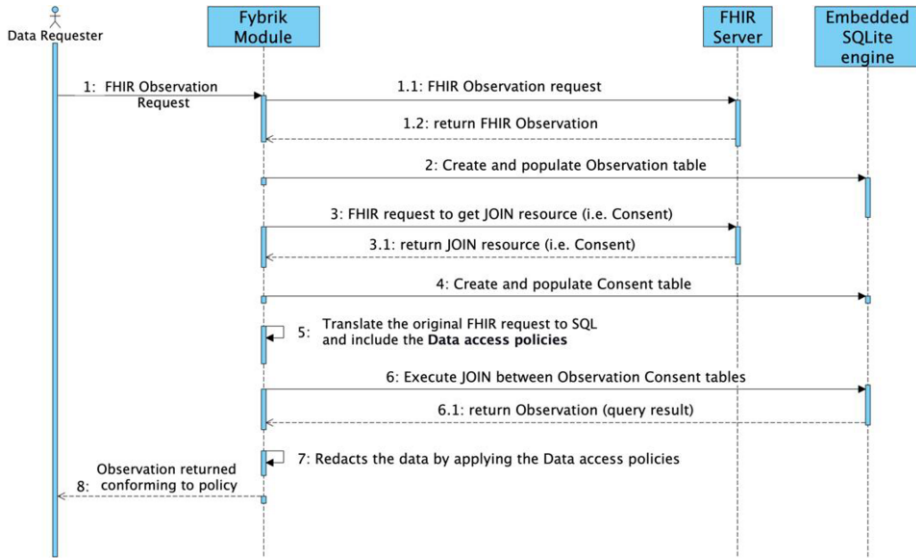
Data Requester

Fybrik Module

FHIR Server

Embedded SQLite engine

1: FHIR Observation Request

1.1: FHIR Observation request

1.2: return FHIR Observation

2: Create and populate Observation table

3: FHIR request to get JOIN resource (i.e. Consent)

3.1: return JOIN resource (i.e. Consent)

4: Create and populate Consent table

5: Translate the original FHIR request to SQL and include the **Data access policies**

6: Execute JOIN between Observation Consent tables

6.1: return Observation (query result)

7: Redacts the data by applying the Data access policies

8: Observation returned conforming to policy